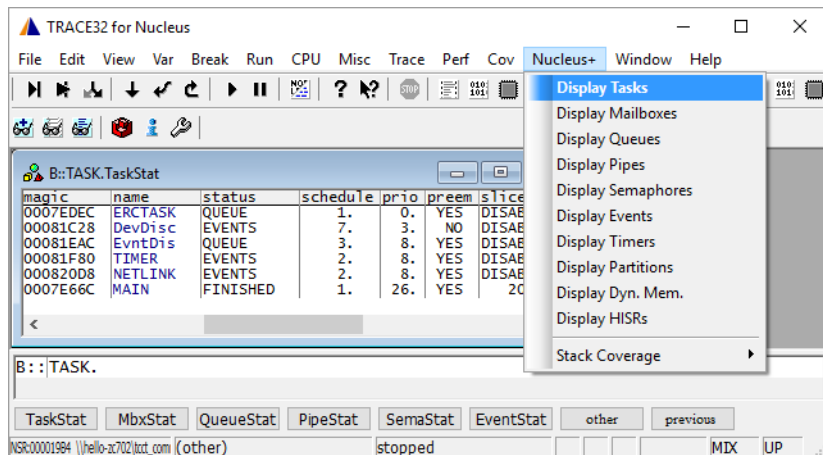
TRACE32 for Nucleus

File Edit View Var Break Run CPU Misc Trace Perf Cov Nucleus+ Window Help

B::TASK.TaskStat

| magic | name | status | schedule | prio | preem | slice |
|---|---|---|---|---|---|---|
| 0007EDEC | ERCTASK | QUEUE | 1. | 0. | YES | DISAB |
| 00081C28 | DevDisc | EVENTS | 7. | 3. | NO | DISAB |
| 00081EAC | EvntDis | QUEUE | 3. | 8. | YES | DISAB |
| 00081F80 | TIMER | EVENTS | 2. | 8. | YES | DISAB |
| 000820D8 | NETLINK | EVENTS | 2. | 8. | YES | DISAB |
| 0007E66C | MAIN | FINISHED | 1. | 26. | YES | 20 |

Display Tasks
Display Mailboxes
Display Queues
Display Pipes
Display Semaphores
Display Events
Display Timers
Display Partitions
Display Dyn. Mem.
Display HISRs
Stack Coverage

B::TASK.

TaskStat MbxStat QueueStat PipeStat SemaStat EventStat other previous

NSR:00001994 \\hello-zc702\tct_com (other) stopped MIX UP